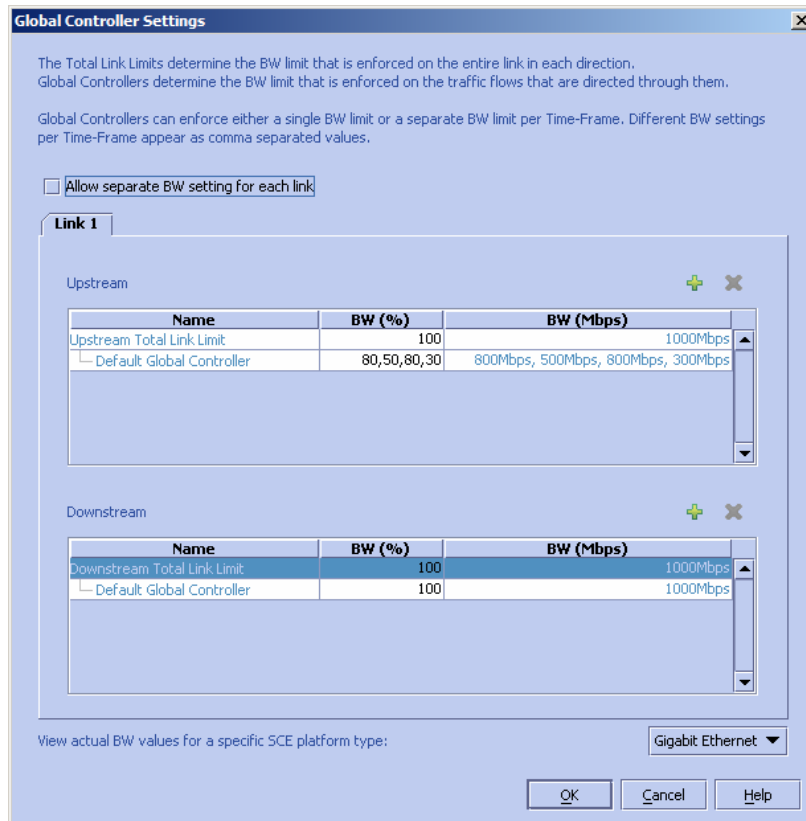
Global Controller Settings

The Total Link Limits determine the BW limit that is enforced on the entire link in each direction.
Global Controllers determine the BW limit that is enforced on the traffic flows that are directed through them.

Global Controllers can enforce either a single BW limit or a separate BW limit per Time-Frame. Different BW settings per Time-Frame appear as comma separated values.

Allow separate BW setting for each link

Link 1

Upstream

| Name | BW (%) | BW (Mbps) |
|---|---|---|
| Upstream Total Link Limit | 100 | 1000Mbps |
| Default Global Controller | 80,50,80,30 | 800Mbps, 500Mbps, 800Mbps, 300Mbps |

Downstream

| Name | BW (%) | BW (Mbps) |
|---|---|---|
| Downstream Total Link Limit | 100 | 1000Mbps |
| Default Global Controller | 100 | 1000Mbps |

View actual BW values for a specific SCE platform type:

Gigabit Ethernet

OK Cancel Help